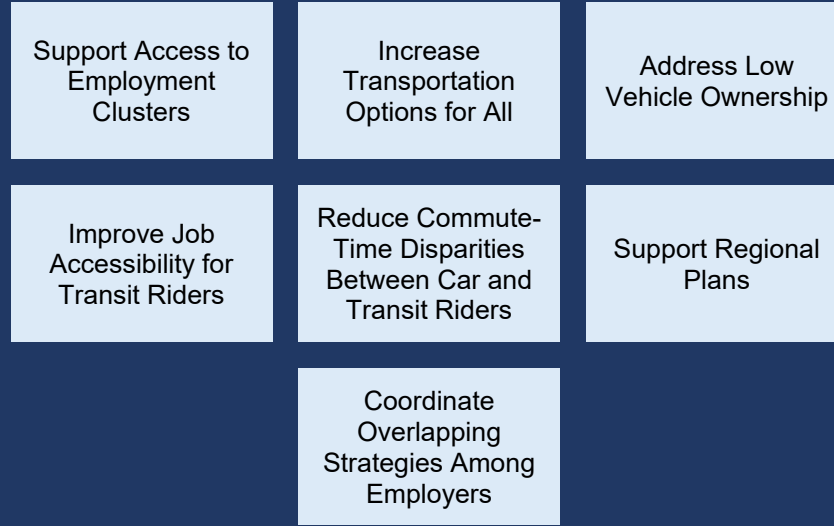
Support Access to Employment Clusters

Increase Transportation Options for All

Address Low Vehicle Ownership

Improve Job Accessibility for Transit Riders

Reduce Commute-Time Disparities Between Car and Transit Riders

Support Regional Plans

Coordinate Overlapping Strategies Among Employers